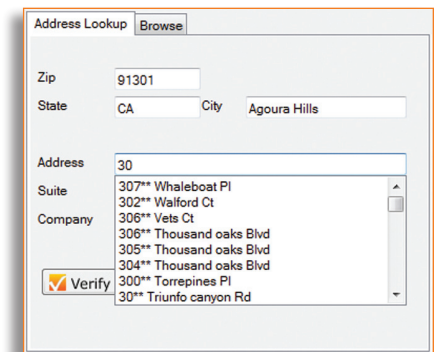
Address Lookup | Browse

Zip 91301
State CA City Agoura Hills

Address 30
Suite
Company

307** Whaleboat Pl
302** Walford Ct
306** Vets Ct
306** Thousand oaks Blvd
305** Thousand oaks Blvd
304** Thousand oaks Blvd
300** Torrepines Pl
30** Triunfo canyon Rd

Verify